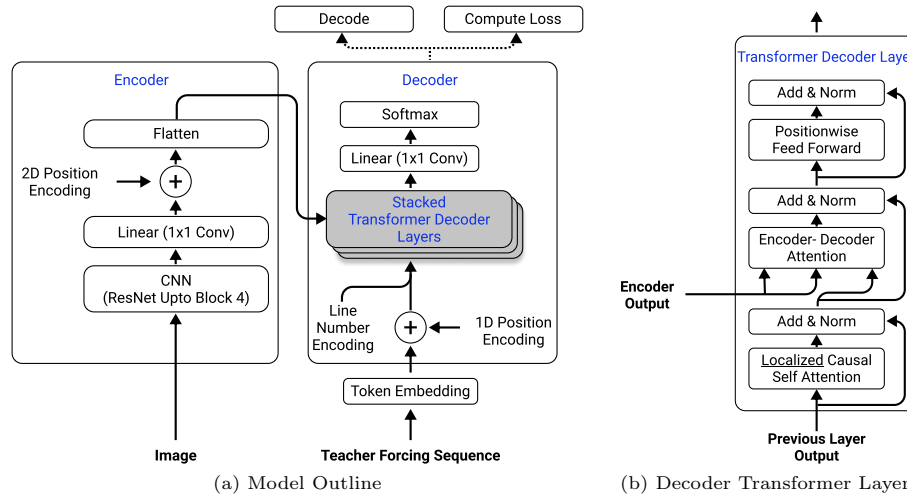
Decode

Compute Loss

Encoder

Flatten

2D Position Encoding

+

Linear (1x1 Conv)

CNN (ResNet Upto Block 4)

Image

Decoder

Softmax

Linear (1x1 Conv)

Stacked Transformer Decoder Layers

Line Number Encoding

+

1D Position Encoding

Token Embedding

Teacher Forcing Sequence

(a) Model Outline

Transformer Decoder Laye

Add & Norm

Positionwise Feed Forward

Add & Norm

Encoder- Decoder Attention

Encoder Output

Add & Norm

Localized Causal Self Attention

Previous Layer Output

(b) Decoder Transformer Layer